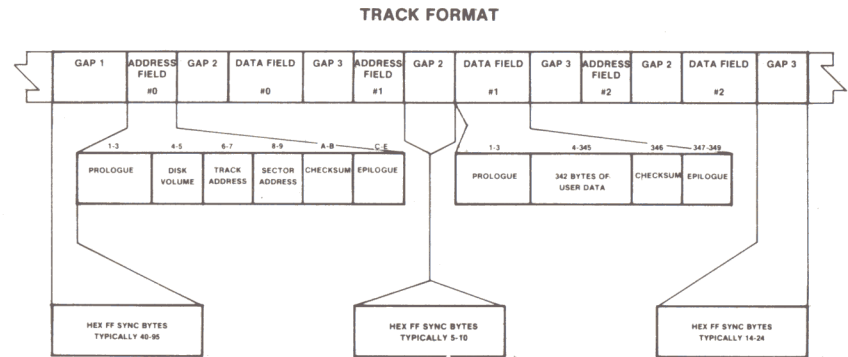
TRACK FORMAT

GAP 1
ADDRESS FIELD #0
GAP 2
DATA FIELD #0
GAP 3
ADDRESS FIELD #1
GAP 2
DATA FIELD #1
GAP 3
ADDRESS FIELD #2
GAP 2
DATA FIELD #2
GAP 3

| 1-3 | 4-5 | 6-7 | 8-9 | A-B | C-E |
|---|---|---|---|---|---|
| PROLOGUE | DISK VOLUME | TRACK ADDRESS | SECTOR ADDRESS | CHECKSUM | EPILOGUE |

| 1-3 | 4-345 | 346 | 347-349 |
|---|---|---|---|
| PROLOGUE | 342 BYTES OF USER DATA | CHECKSUM | EPILOGUE |

HEX FF SYNC BYTES TYPICALLY 40-95

HEX FF SYNC BYTES TYPICALLY 5-10

HEX FF SYNC BYTES TYPICALLY 14-24